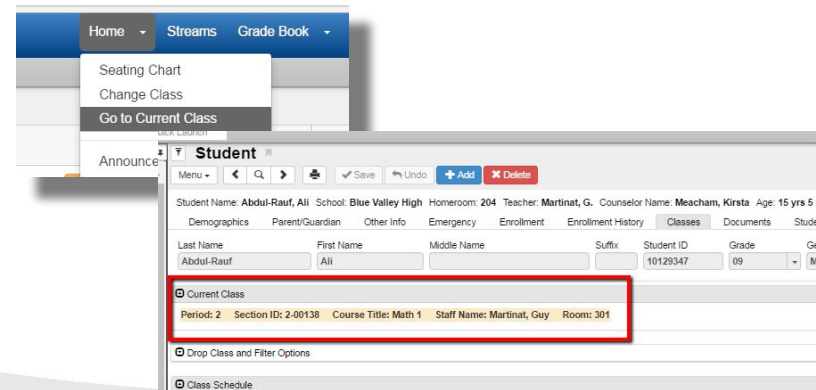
Home ▾ Streams Grade Book ▾

Seating Chart
Change Class
Go to Current Class
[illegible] Launch
Announce

Student

Menu ▾ Save Undo + Add ✖ Delete

Student Name: Abdul-Rauf, Ali School: Blue Valley High Homeroom: 204 Teacher: Martinat, G. Counselor Name: Meacham, Kirsta Age: 15 yrs 5

Demographics Parent/Guardian Other Info Emergency Enrollment Enrollment History Classes Documents Stude

| Last Name | First Name | Middle Name | Suffix | Student ID | Grade | Ge |
|---|---|---|---|---|---|---|
| Abdul-Rauf | Ali | | | 10129347 | 09 | M |

Current Class

Period: 2 Section ID: 2-00138 Course Title: Math 1 Staff Name: Martinat, Guy Room: 301

Drop Class and Filter Options

Class Schedule